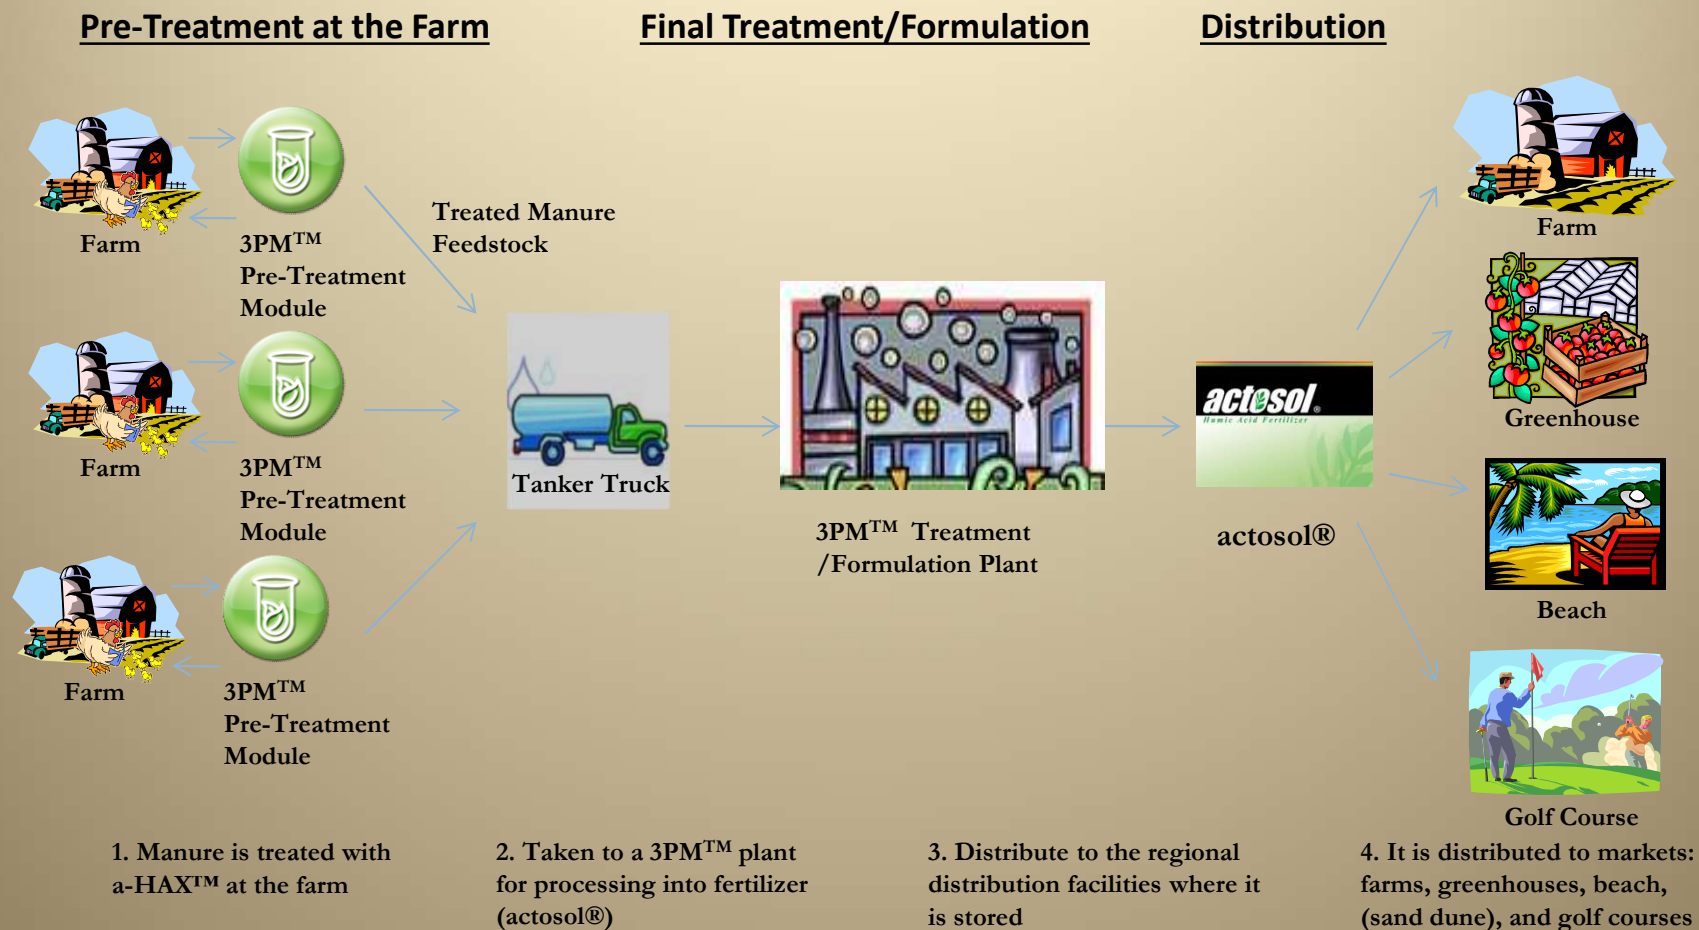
Pre-Treatment at the Farm

Final Treatment/Formulation

Distribution

Farm

3PM$^{TM}$ Pre-Treatment Module

Treated Manure Feedstock

Farm

3PM$^{TM}$ Pre-Treatment Module

Tanker Truck

Farm

3PM$^{TM}$ Pre-Treatment Module

3PM$^{TM}$ Treatment /Formulation Plant

actosol.
Humic Acid Fertilizer

actosol®

Farm

Greenhouse

Beach

Golf Course

1. Manure is treated with a-HAX™ at the farm

2. Taken to a 3PM$^{TM}$ plant for processing into fertilizer (actosol®)

3. Distribute to the regional distribution facilities where it is stored

4. It is distributed to markets: farms, greenhouses, beach, (sand dune), and golf courses